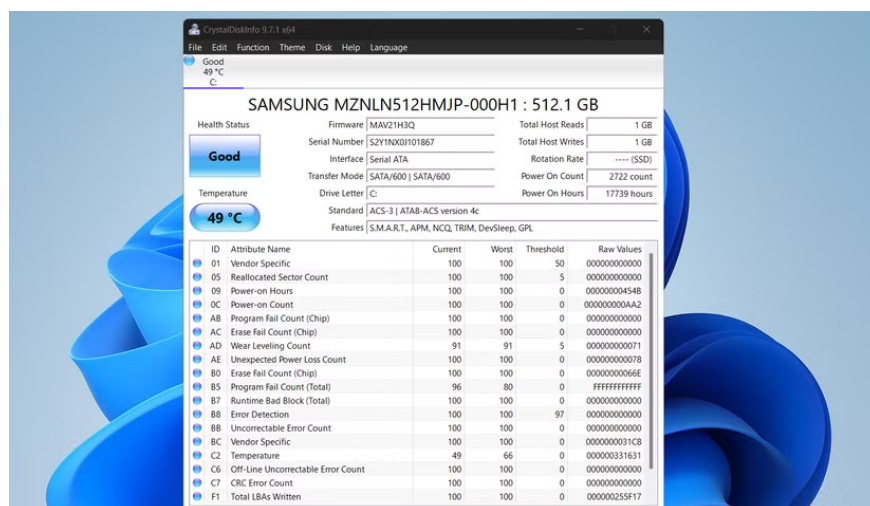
CrystalDiskInfo 9.7.1 x64

File Edit Function Theme Disk Help Language

Good
49 °C
C:

SAMSUNG MZNLN512HMJP-000H1 : 512.1 GB

Health Status

Good

Temperature

49 °C

| | | | |
|---|---|---|---|
| Firmware | MAV21H3Q | Total Host Reads | 1 GB |
| Serial Number | S2Y1NX0J101867 | Total Host Writes | 1 GB |
| Interface | Serial ATA | Rotation Rate | ---- (SSD) |
| Transfer Mode | SATA/600 \| SATA/600 | Power On Count | 2722 count |
| Drive Letter | C: | Power On Hours | 17739 hours |
| Standard | ACS-3 \| ATA8-ACS version 4c | | |
| Features | S.M.A.R.T., APM, NCQ, TRIM, DevSleep, GPL | | |

| ID | Attribute Name | Current | Worst | Threshold | Raw Values |
|---|---|---|---|---|---|
| 01 | Vendor Specific | 100 | 100 | 50 | 000000000000 |
| 05 | Reallocated Sector Count | 100 | 100 | 5 | 000000000000 |
| 09 | Power-on Hours | 100 | 100 | 0 | 00000000454B |
| 0C | Power-on Count | 100 | 100 | 0 | 000000000AA2 |
| AB | Program Fail Count (Chip) | 100 | 100 | 0 | 000000000000 |
| AC | Erase Fail Count (Chip) | 100 | 100 | 0 | 000000000000 |
| AD | Wear Leveling Count | 91 | 91 | 5 | 000000000071 |
| AE | Unexpected Power Loss Count | 100 | 100 | 0 | 000000000078 |
| B0 | Erase Fail Count (Chip) | 100 | 100 | 0 | 00000000066E |
| B5 | Program Fail Count (Total) | 96 | 80 | 0 | FFFFFFFFFFFF |
| B7 | Runtime Bad Block (Total) | 100 | 100 | 0 | 000000000000 |
| B8 | Error Detection | 100 | 100 | 97 | 000000000000 |
| BB | Uncorrectable Error Count | 100 | 100 | 0 | 000000000000 |
| BC | Vendor Specific | 100 | 100 | 0 | 0000000031C8 |
| C2 | Temperature | 49 | 66 | 0 | 000000331631 |
| C6 | Off-Line Uncorrectable Error Count | 100 | 100 | 0 | 000000000000 |
| C7 | CRC Error Count | 100 | 100 | 0 | 000000000000 |
| F1 | Total LBAs Written | 100 | 100 | 0 | 000000255F17 |